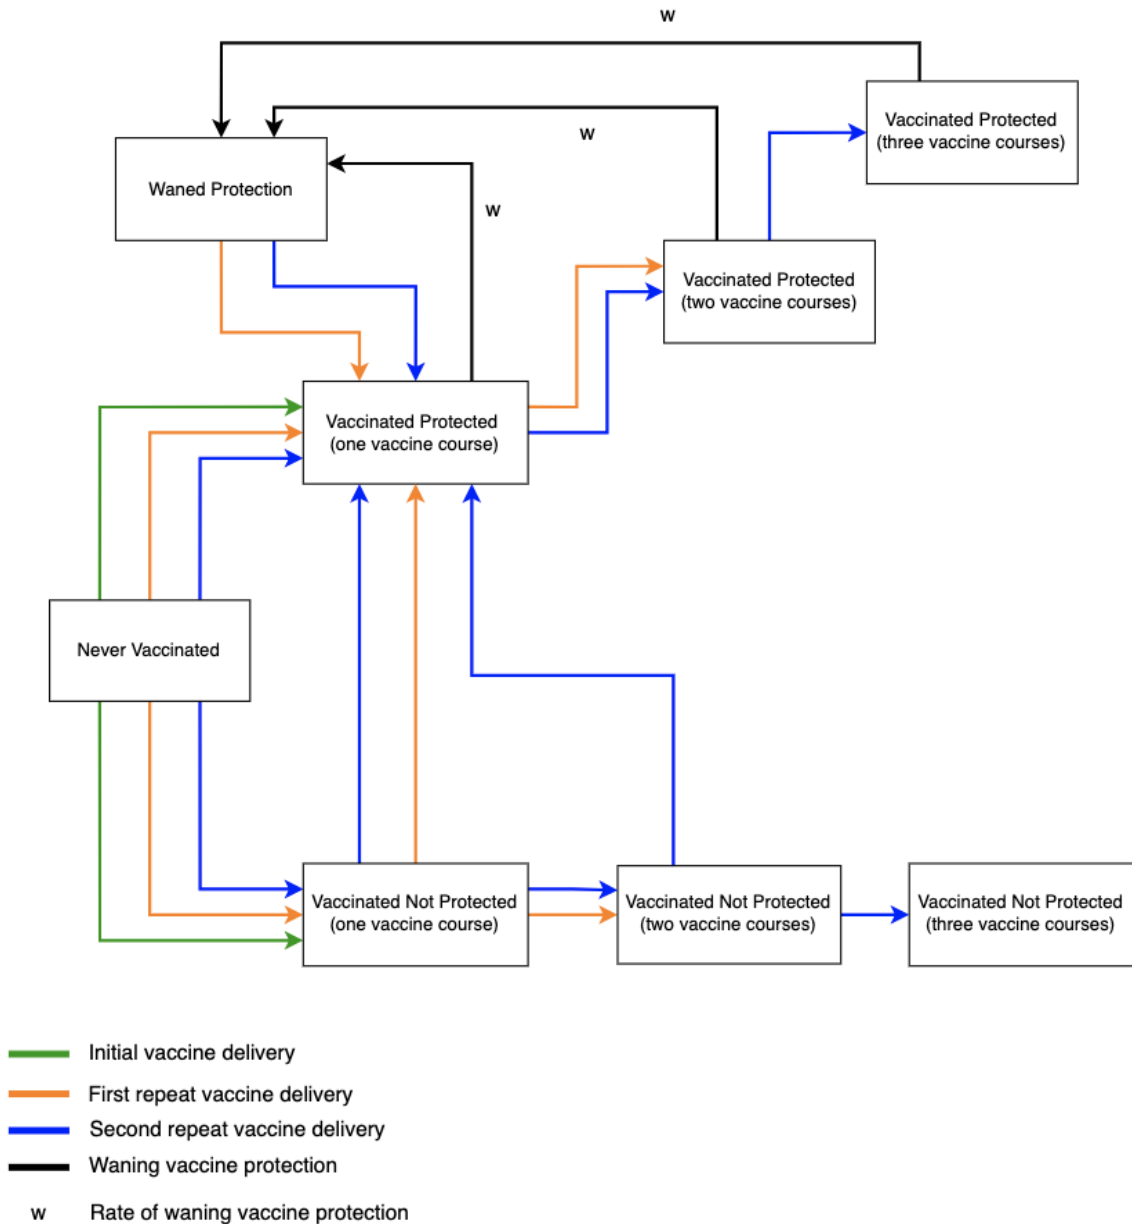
w

Vaccinated Protected (three vaccine courses)

w

Waned Protection

w

Vaccinated Protected (two vaccine courses)

Vaccinated Protected (one vaccine course)

Never Vaccinated

Vaccinated Not Protected (one vaccine course)

Vaccinated Not Protected (two vaccine courses)

Vaccinated Not Protected (three vaccine courses)

Initial vaccine delivery

First repeat vaccine delivery

Second repeat vaccine delivery

Waning vaccine protection

w Rate of waning vaccine protection